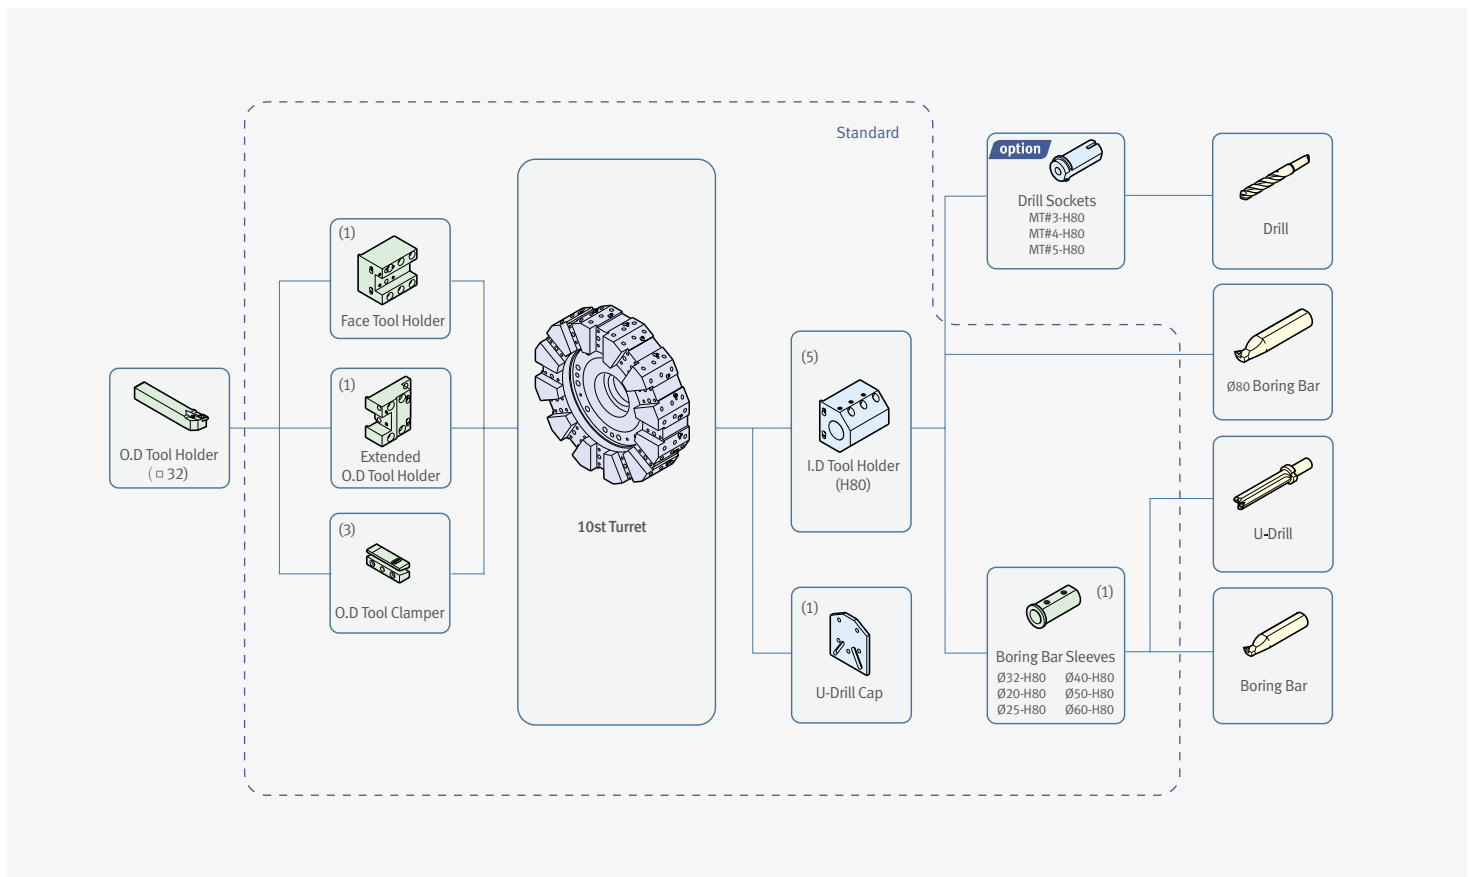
Standard

O.D Tool Holder
(□ 32)

(1)
Face Tool Holder

(1)
Extended
O.D Tool Holder

(3)
O.D Tool Clamper

10st Turret

(5)
I.D Tool Holder
(H80)

(1)
U-Drill Cap

option
Drill Sockets
MT#3-H80
MT#4-H80
MT#5-H80

Drill

Ø80 Boring Bar

U-Drill

(1)
Boring Bar Sleeves
Ø32-H80 Ø40-H80
Ø20-H80 Ø50-H80
Ø25-H80 Ø60-H80

Boring Bar